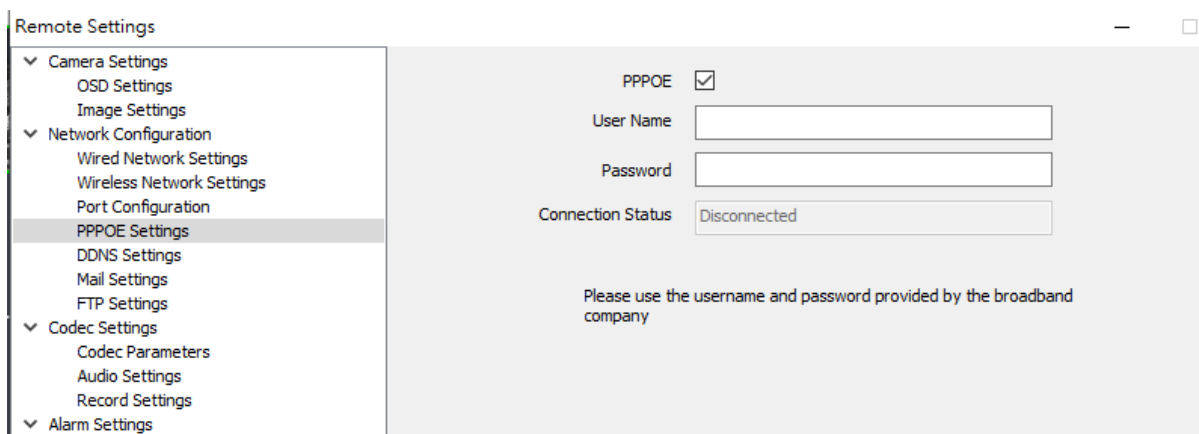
Remote Settings

Camera Settings
OSD Settings
Image Settings
Network Configuration
Wired Network Settings
Wireless Network Settings
Port Configuration
PPPOE Settings
DDNS Settings
Mail Settings
FTP Settings
Codec Settings
Codec Parameters
Audio Settings
Record Settings
Alarm Settings

PPPOE ☑
User Name
Password
Connection Status Disconnected

Please use the username and password provided by the broadband company